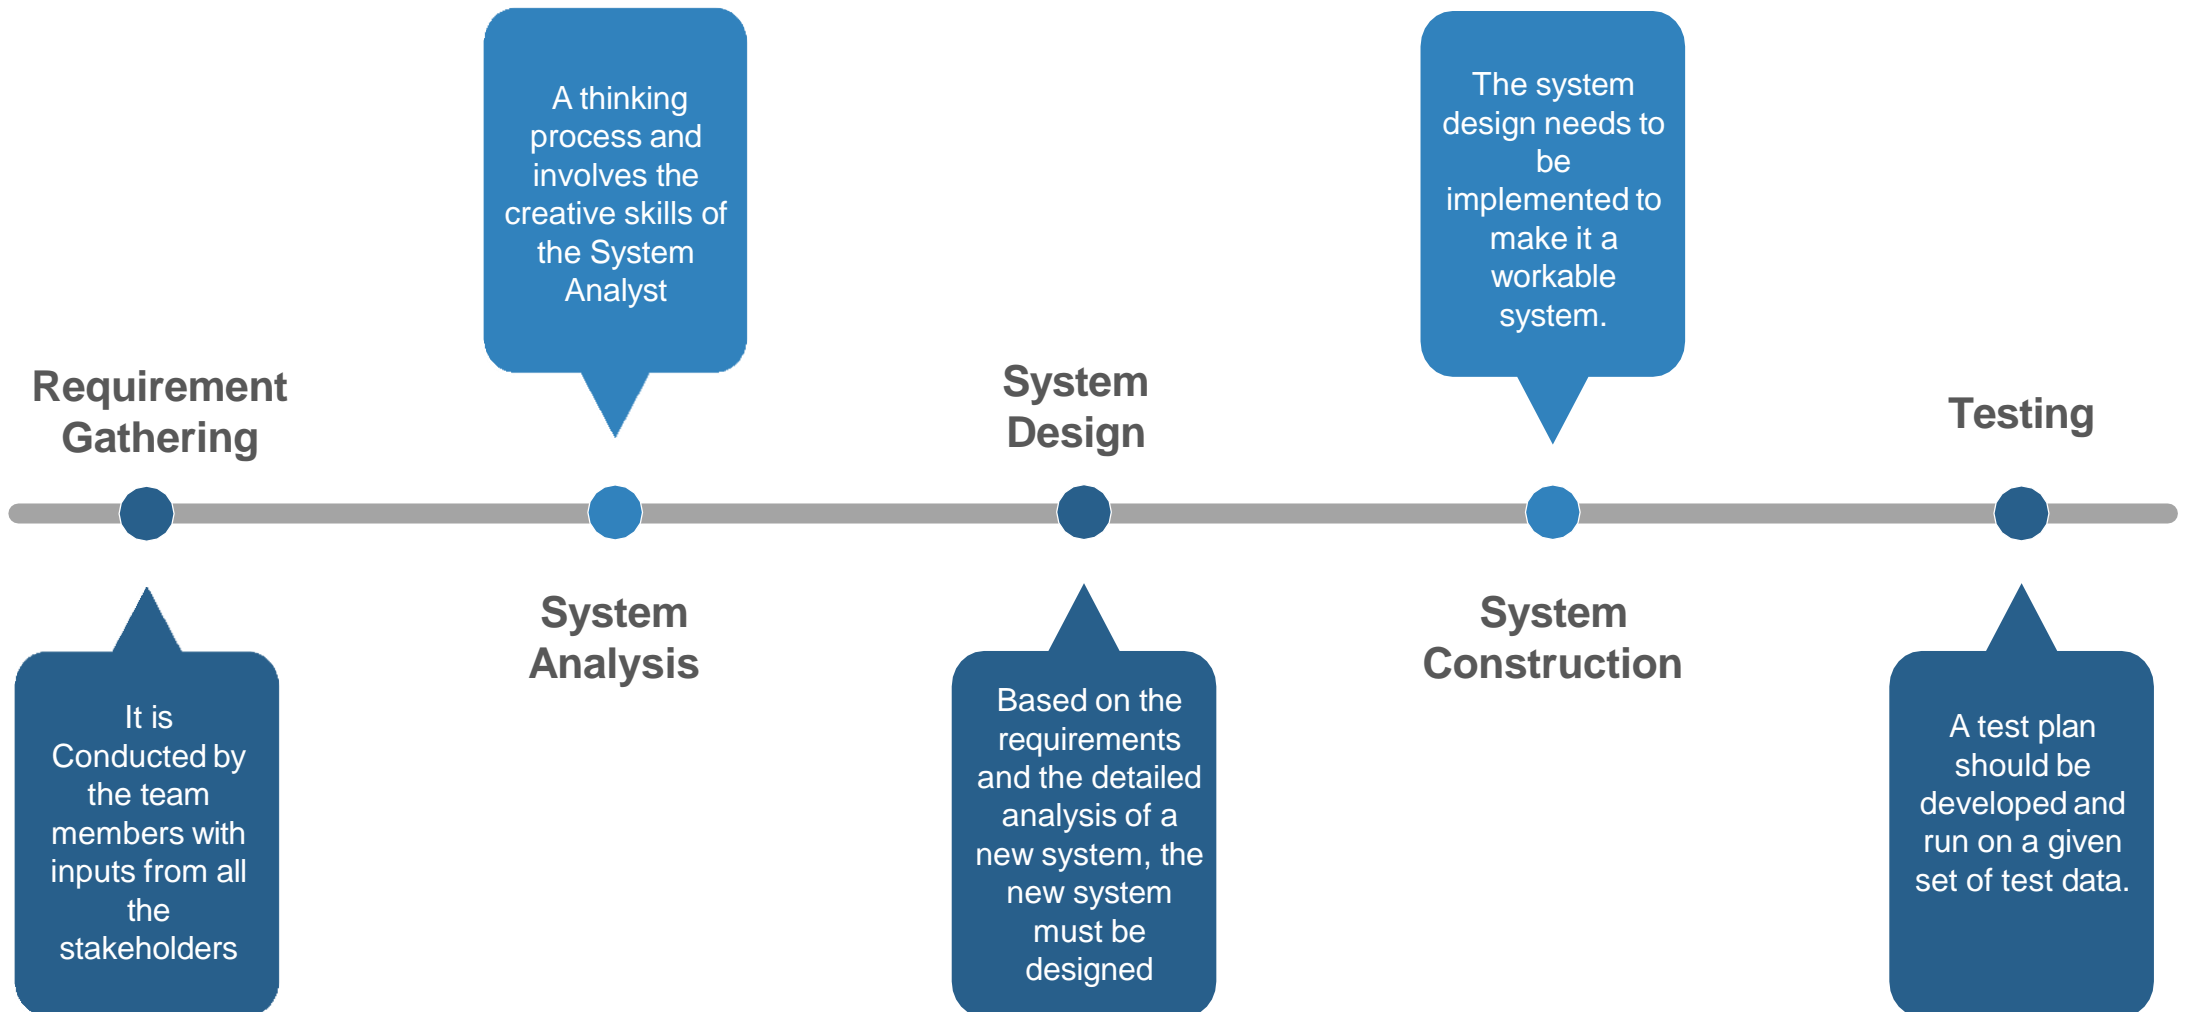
Requirement Gathering

It is Conducted by the team members with inputs from all the stakeholders

A thinking process and involves the creative skills of the System Analyst

System Analysis

System Design

Based on the requirements and the detailed analysis of a new system, the new system must be designed

The system design needs to be implemented to make it a workable system.

System Construction

Testing

A test plan should be developed and run on a given set of test data.